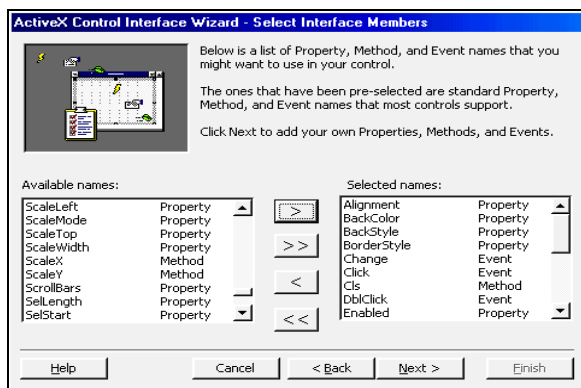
ActiveX Control Interface Wizard - Select Interface Members

Below is a list of Property, Method, and Event names that you might want to use in your control.

The ones that have been pre-selected are standard Property, Method, and Event names that most controls support.

Click Next to add your own Properties, Methods, and Events.

Available names:

| | |
|---|---|
| ScaleLeft | Property |
| ScaleMode | Property |
| ScaleTop | Property |
| ScaleWidth | Property |
| ScaleX | Method |
| ScaleY | Method |
| ScrollBars | Property |
| SelLength | Property |
| SelStart | Property |

>
>>
<
<<

Selected names:

| | |
|---|---|
| Alignment | Property |
| BackColor | Property |
| BackStyle | Property |
| BorderStyle | Property |
| Change | Event |
| Click | Event |
| Cls | Method |
| DblClick | Event |
| Enabled | Property |

Help Cancel < Back Next > Finish